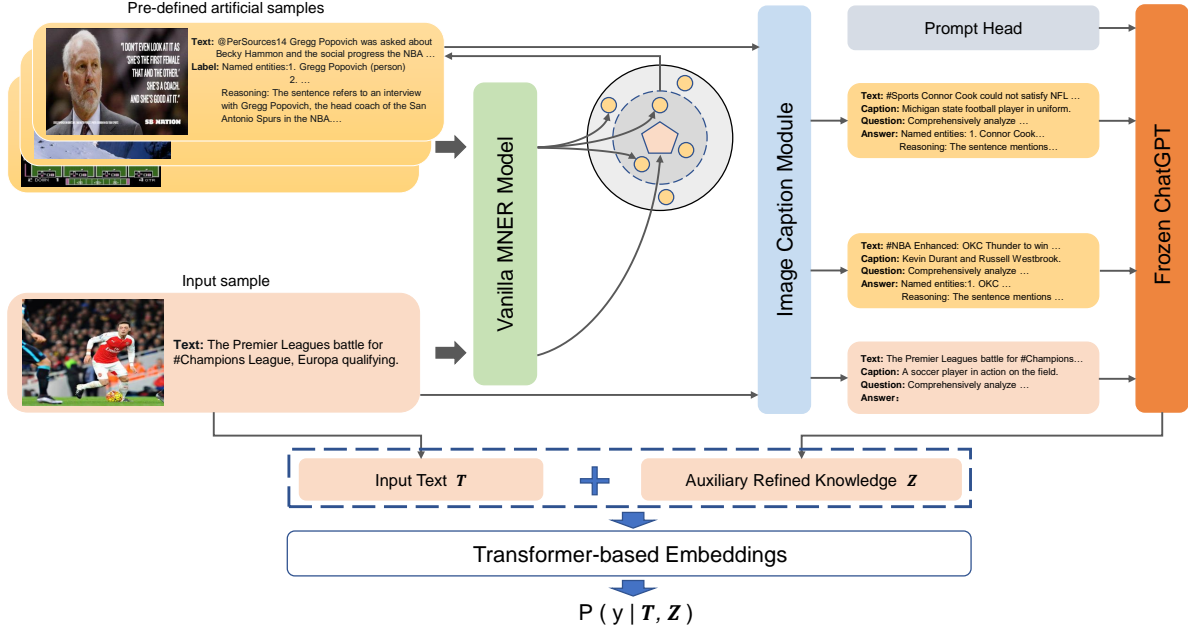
Pre-defined artificial samples

"I DON'T EVEN LOOK AT IT AS 'SHE'S THE FIRST FEMALE' THAT AND THE OTHER.' SHE'S A COACH. AND SHE'S GOOD AT IT."

SB NATION

Text: @PerSources14 Gregg Popovich was asked about Becky Hammon and the social progress the NBA …
Label: Named entities:1. Gregg Popovich (person)
2. …
Reasoning: The sentence refers to an interview with Gregg Popovich, the head coach of the San Antonio Spurs in the NBA….

Vanilla MNER Model

Input sample

Text: The Premier Leagues battle for #Champions League, Europa qualifying.

Image Caption Module

Prompt Head

Text: #Sports Connor Cook could not satisfy NFL …
Caption: Michigan state football player in uniform.
Question: Comprehensively analyze …
Answer: Named entities: 1. Connor Cook…
Reasoning: The sentence mentions …

Text: #NBA Enhanced: OKC Thunder to win …
Caption: Kevin Durant and Russell Westbrook.
Question: Comprehensively analyze …
Answer: Named entities:1. OKC …
Reasoning: The sentence mentions …

Text: The Premier Leagues battle for #Champions…
Caption: A soccer player in action on the field.
Question: Comprehensively analyze …
Answer:

Frozen ChatGPT

Input Text $T$

+

Auxiliary Refined Knowledge $Z$

Transformer-based Embeddings

P ( y | $T, Z$ )